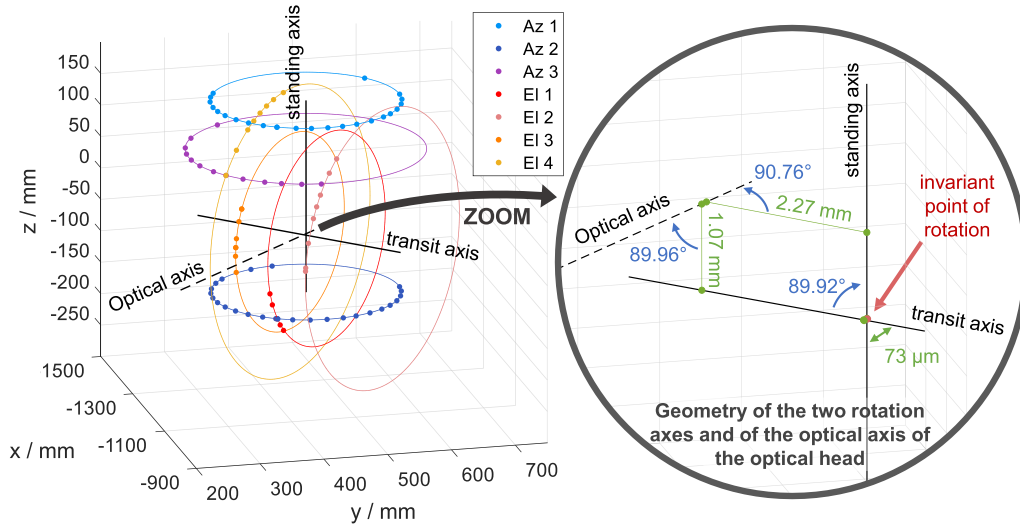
Az 1
Az 2
Az 3
El 1
El 2
El 3
El 4

150
100
50
0
-50
-100
-150
-200
-250
z / mm

standing axis
transit axis
Optical axis

1500
-1300
-1100
-900
x / mm

200
300
400
500
600
700
y / mm

ZOOM

standing axis
invariant point of rotation
90.76°
2.27 mm
Optical axis
89.96°
1.07 mm
89.92°
transit axis
73 µm

Geometry of the two rotation axes and of the optical axis of the optical head